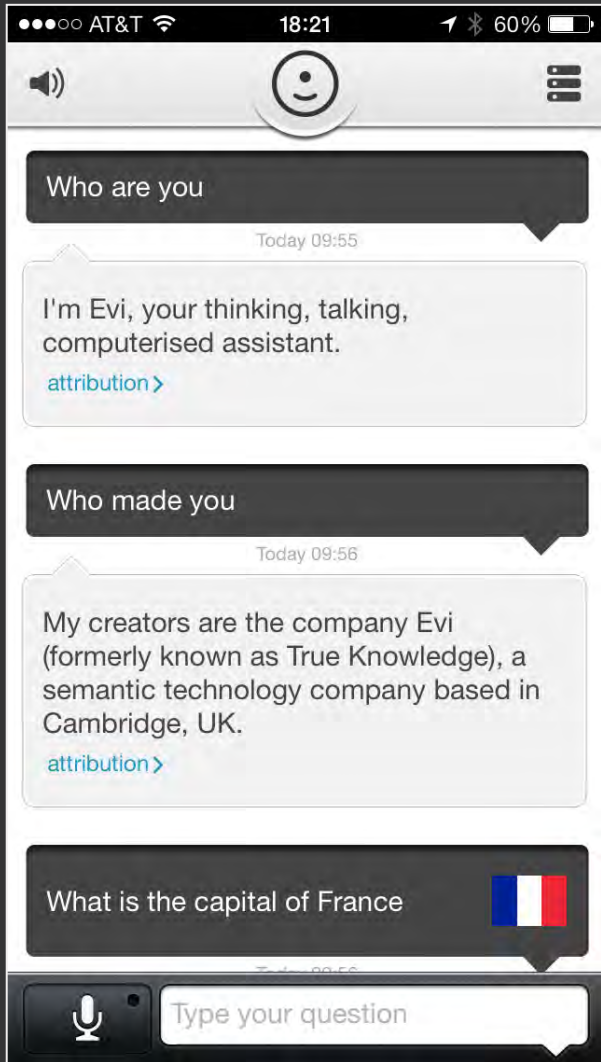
●●●○○ AT&T 18:21 60%

Who are you

Today 09:55

I'm Evi, your thinking, talking, computerised assistant.

attribution >

Who made you

Today 09:56

My creators are the company Evi (formerly known as True Knowledge), a semantic technology company based in Cambridge, UK.

attribution >

What is the capital of France

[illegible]

Type your question